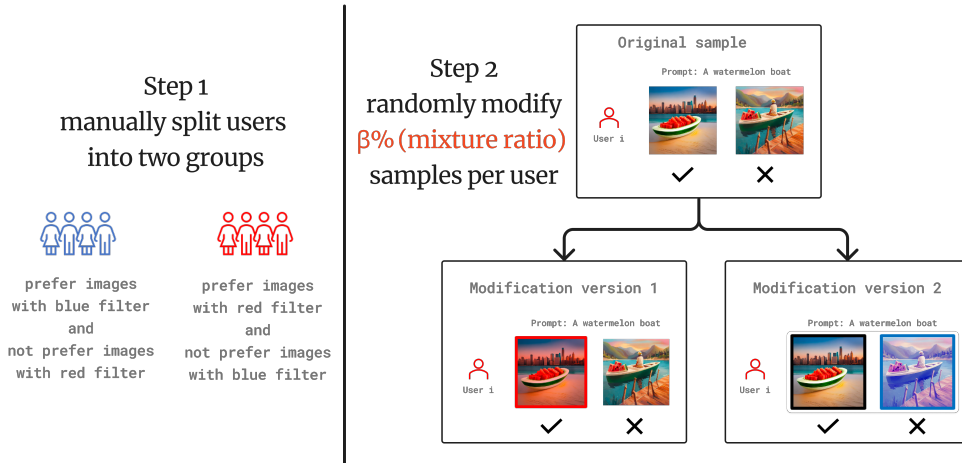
Step 1
manually split users into two groups

prefer images with blue filter and not prefer images with red filter

prefer images with red filter and not prefer images with blue filter

Step 2
randomly modify $\beta$% (mixture ratio) samples per user

Original sample

Prompt: A watermelon boat

User i

✓ ✕

Modification version 1

Prompt: A watermelon boat

User i

✓ ✕

Modification version 2

Prompt: A watermelon boat

User i

✓ ✕